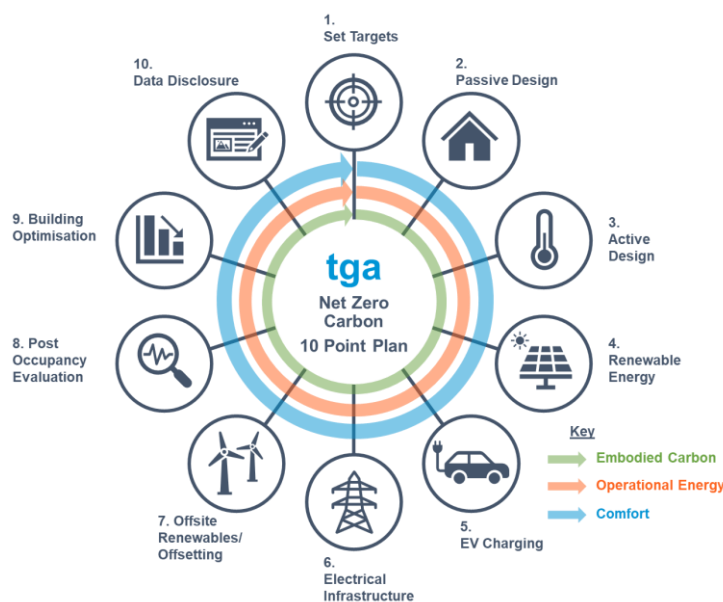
1.
Set Targets

2.
Passive Design

3.
Active Design

4.
Renewable Energy

5.
EV Charging

6.
Electrical Infrastructure

7. Offsite Renewables/ Offsetting

8. Post Occupancy Evaluation

9. Building Optimisation

10.
Data Disclosure

tga
Net Zero Carbon
10 Point Plan

Key
Embodied Carbon
Operational Energy
Comfort